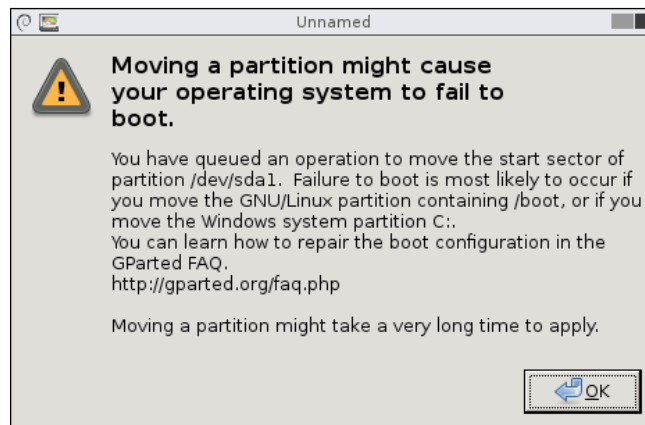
Unnamed

Moving a partition might cause your operating system to fail to boot.

You have queued an operation to move the start sector of partition /dev/sda1. Failure to boot is most likely to occur if you move the GNU/Linux partition containing /boot, or if you move the Windows system partition C:.
You can learn how to repair the boot configuration in the GParted FAQ.
http://gparted.org/faq.php

Moving a partition might take a very long time to apply.

OK